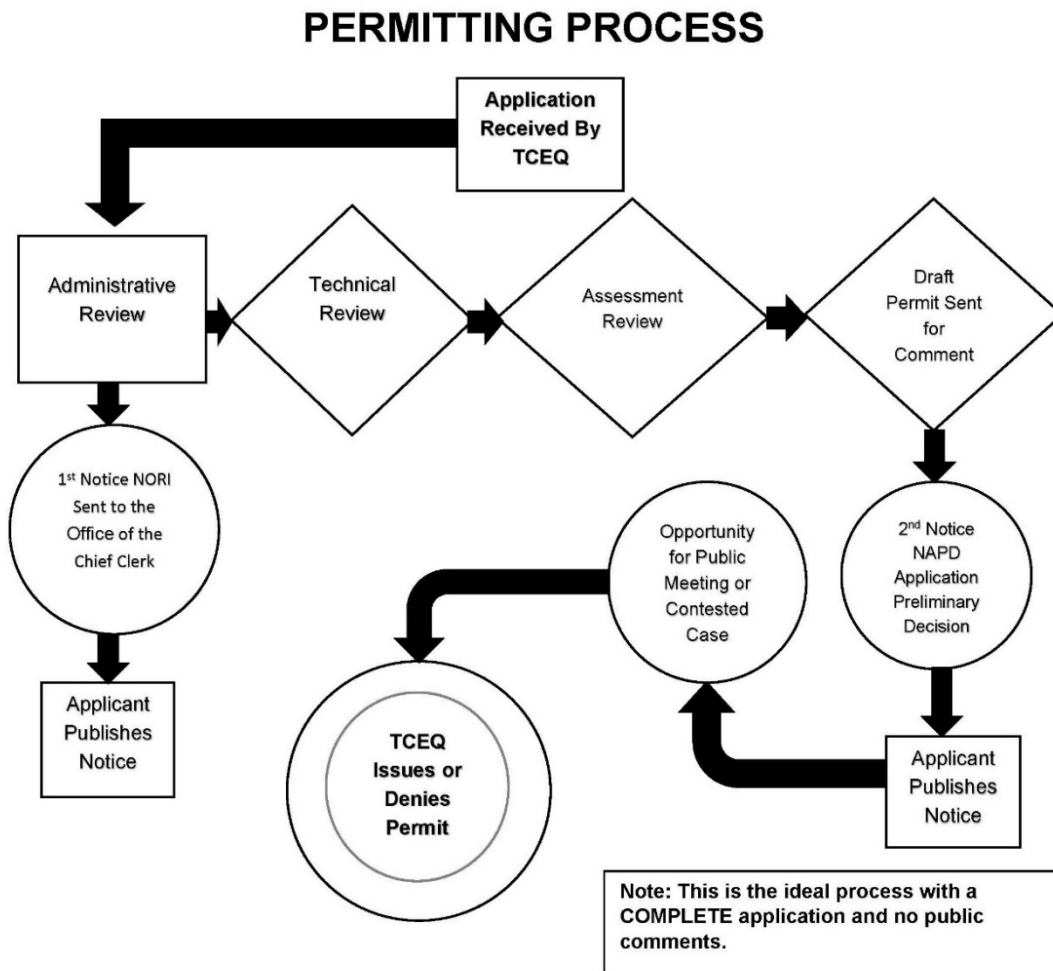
PERMITTING PROCESS

Application Received By TCEQ

Administrative Review

Technical Review

Assessment Review

Draft Permit Sent for Comment

1st Notice NORI Sent to the Office of the Chief Clerk

Applicant Publishes Notice

2nd Notice NAPD Application Preliminary Decision

Applicant Publishes Notice

Opportunity for Public Meeting or Contested Case

TCEQ Issues or Denies Permit

Note: This is the ideal process with a COMPLETE application and no public comments.